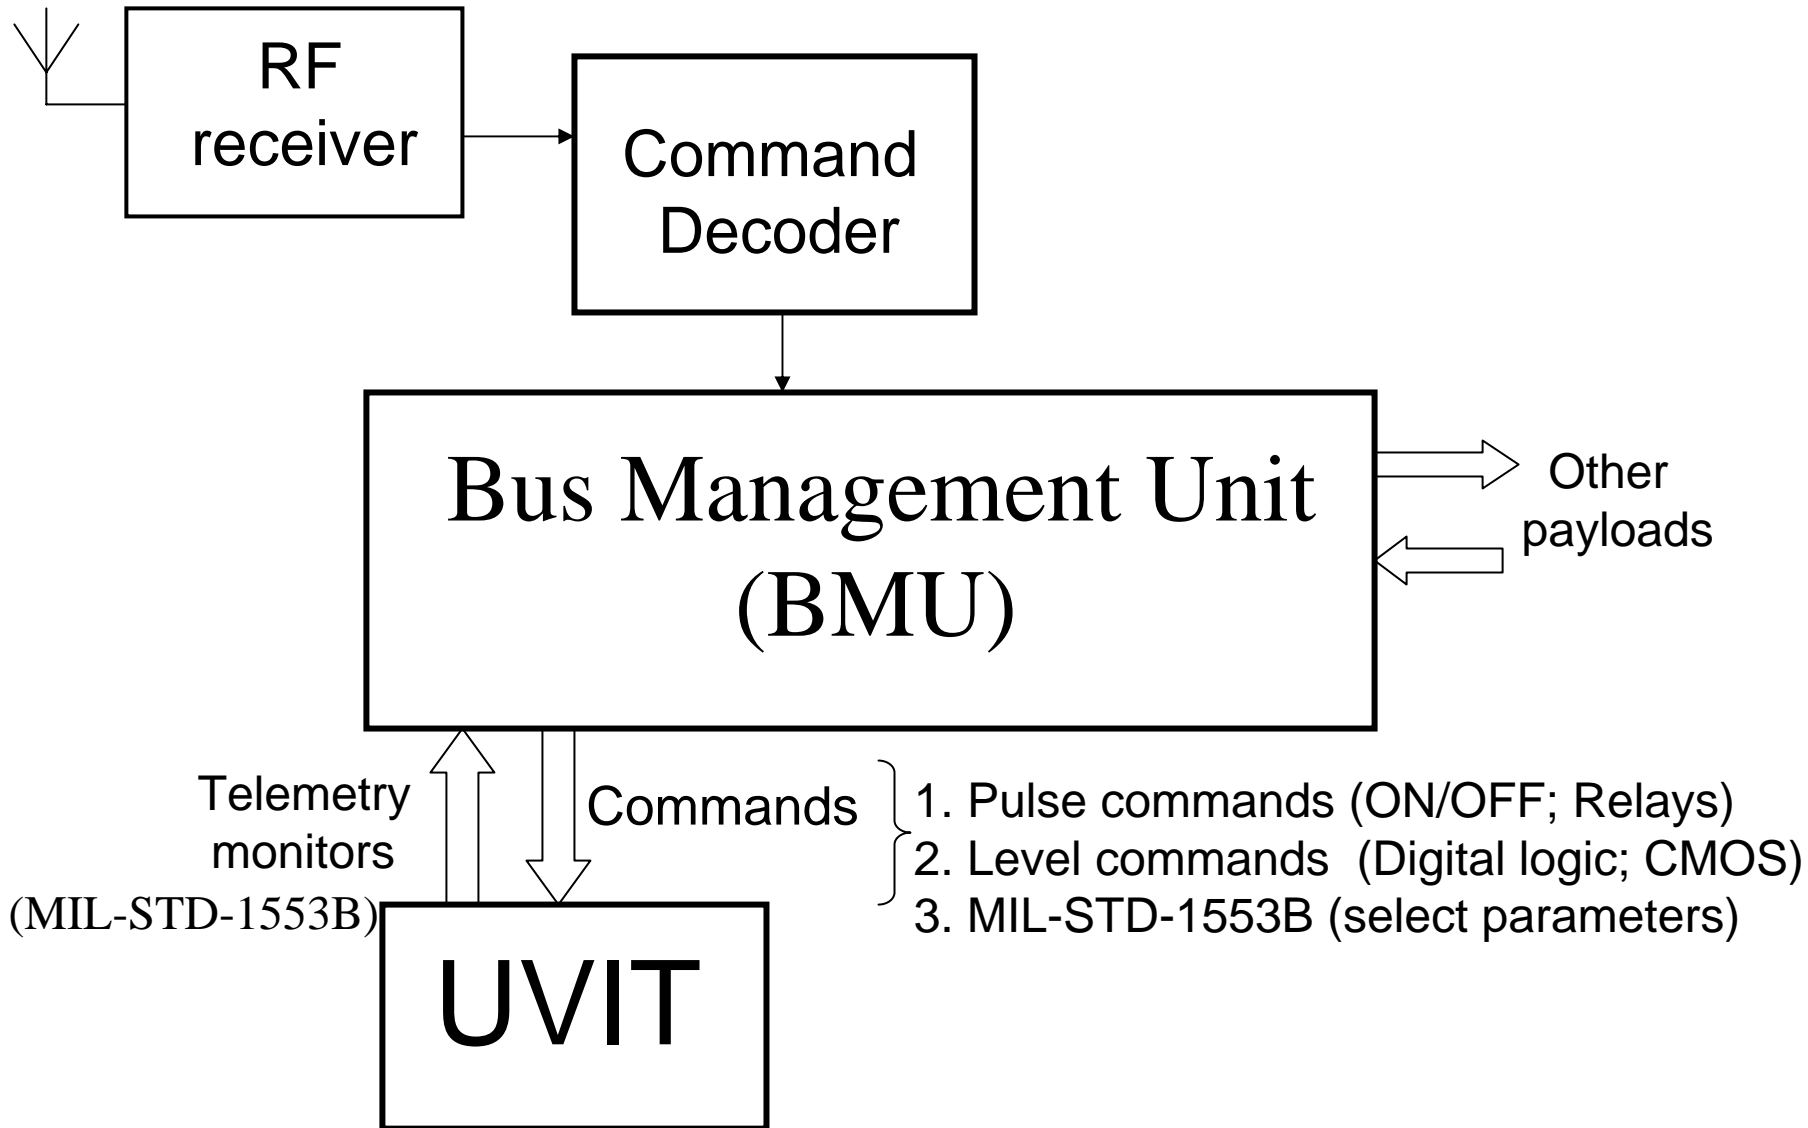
RF receiver

Command Decoder

Bus Management Unit (BMU)

Other payloads

Telemetry monitors (MIL-STD-1553B)

Commands

1. Pulse commands (ON/OFF; Relays)
2. Level commands (Digital logic; CMOS)
3. MIL-STD-1553B (select parameters)

UVIT